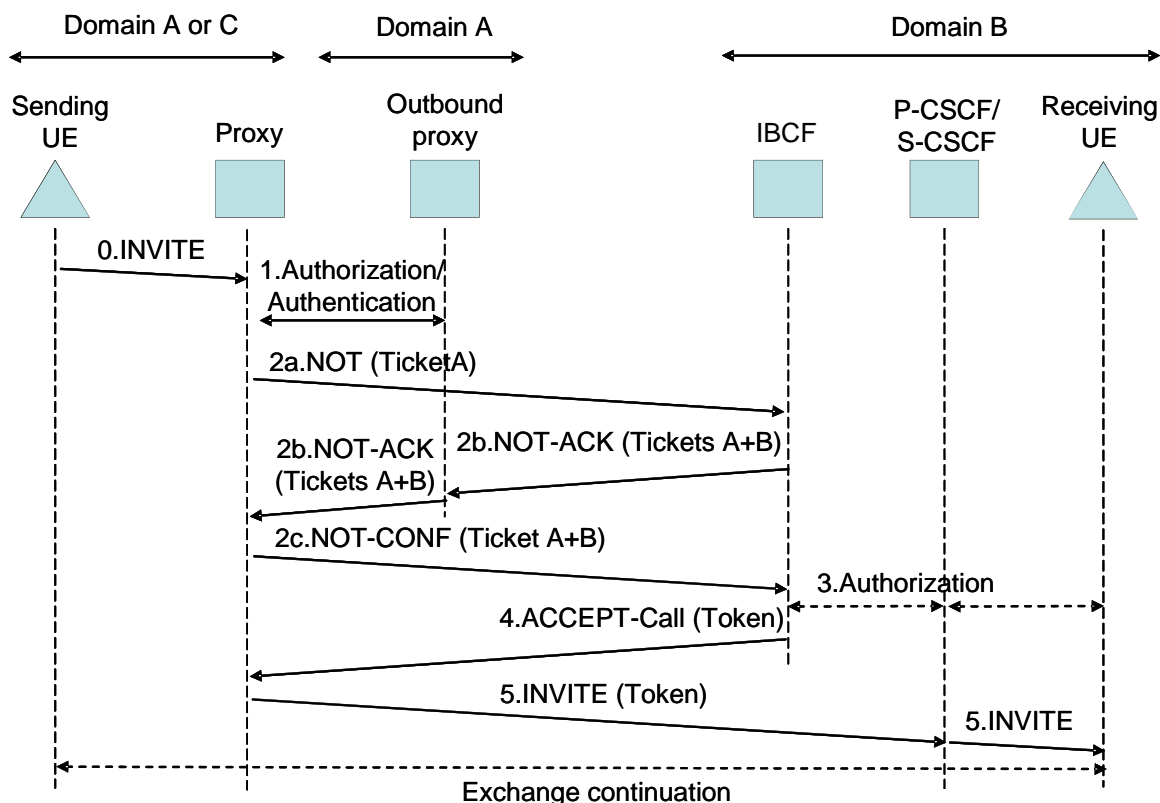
Domain A or C

Domain A

Domain B

Sending UE

Proxy

Outbound proxy

IBCF

P-CSCF/ S-CSCF

Receiving UE

0.INVITE

1.Authorization/ Authentication

2a.NOT (TicketA)

2b.NOT-ACK (Tickets A+B)

2b.NOT-ACK (Tickets A+B)

2c.NOT-CONF (Ticket A+B)

3.Authorization

4.ACCEPT-Call (Token)

5.INVITE (Token)

5.INVITE

Exchange continuation